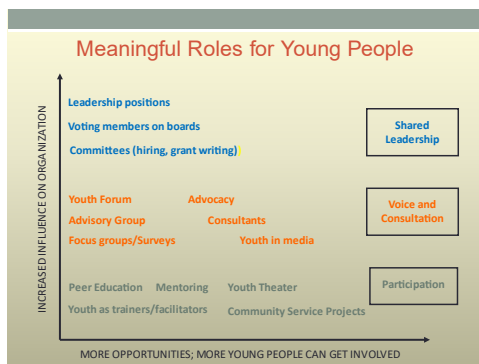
Meaningful Roles for Young People

INCREASED INFLUENCE ON ORGANIZATION

Leadership positions

Voting members on boards

Committees (hiring, grant writing)

Shared Leadership

Youth Forum

Advocacy

Advisory Group

Consultants

Focus groups/Surveys

Youth in media

Voice and Consultation

Peer Education

Mentoring

Youth Theater

Youth as trainers/facilitators

Community Service Projects

Participation

MORE OPPORTUNITIES; MORE YOUNG PEOPLE CAN GET INVOLVED